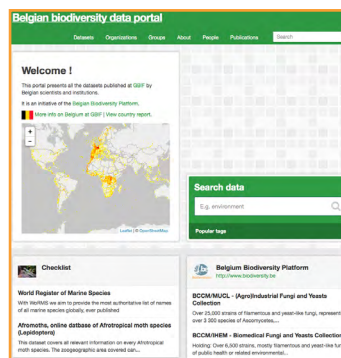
Belgian biodiversity data portal

Datasets Organizations Groups About People Publications Search

Welcome !

This portal presents all the datasets published at GBIF by Belgian scientists and institutions.

It is an initiative of the Belgian Biodiversity Platform.

More info on Belgium at GBIF | View country report.

+
−

Leaflet | © OpenStreetMap

Search data

E.g. environment

Popular tags

Checklist

World Register of Marine Species

With WoRMS we aim to provide the most authoritative list of names of all marine species globally, ever published

Afromoths, online datbase of Afrotropical moth species (Lepidoptera)

This dataset covers all relevant information on every Afrotropical moth species. The zoogeographic area covered can...

Belgium Biodiversity Platform
http://www.biodiversity.be

BCCM/MUCL - (Agro)Industrial Fungi and Yeasts Collection

Over 25,000 strains of filamentous and yeast-like fungi, represent over 3 300 species of Ascomycetes...

BCCM/IHEM - Biomedical Fungi and Yeasts Collection

Holding: Over 6,500 strains, mostly filamentous and yeast-like fun of public health or related environmental...